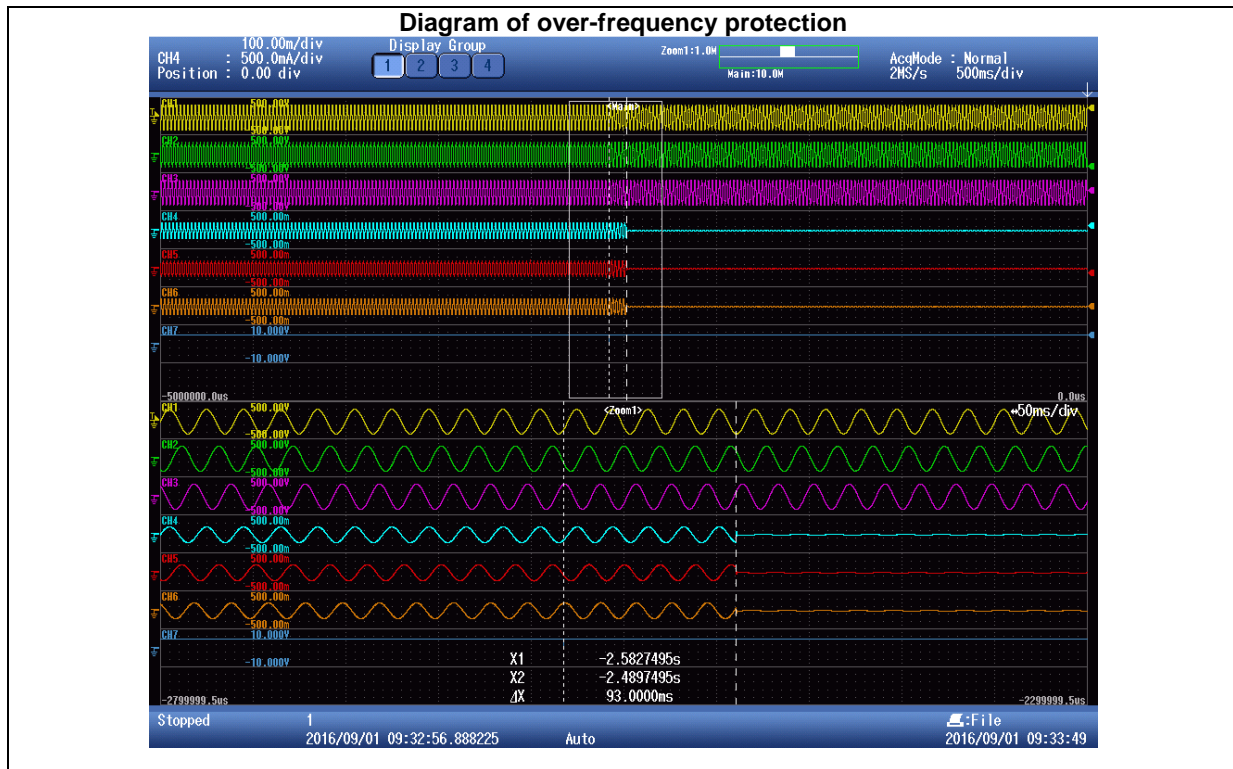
Diagram of over-frequency protection

CH4 100.00m/div
: 500.0mA/div
Position : 0.00 div

Display Group
1 2 3 4

Zoom1:1.0M
Main:10.0M

AcqMode : Normal
2MS/s 500ms/div

CH1 500.00V
-500.00V
<Main>
CH2 500.00V
-500.00V
CH3 500.00V
-500.00V
CH4 500.00m
-500.00m
CH5 500.00m
-500.00m
CH6 500.00m
-500.00m
CH7 10.000V
-10.000V
-5000000.0us
0.0us

CH1 500.00V
-500.00V
<Zoom1>
50ms/div
CH2 500.00V
-500.00V
CH3 500.00V
-500.00V
CH4 500.00m
-500.00m
CH5 500.00m
-500.00m
CH6 500.00m
-500.00m
CH7 10.000V
-10.000V

X1 -2.5827495s
X2 -2.4897495s
ΔX 93.0000ms

-2799999.5us
-2299999.5us

Stopped
1
2016/09/01 09:32:56.888225
Auto
:File
2016/09/01 09:33:49